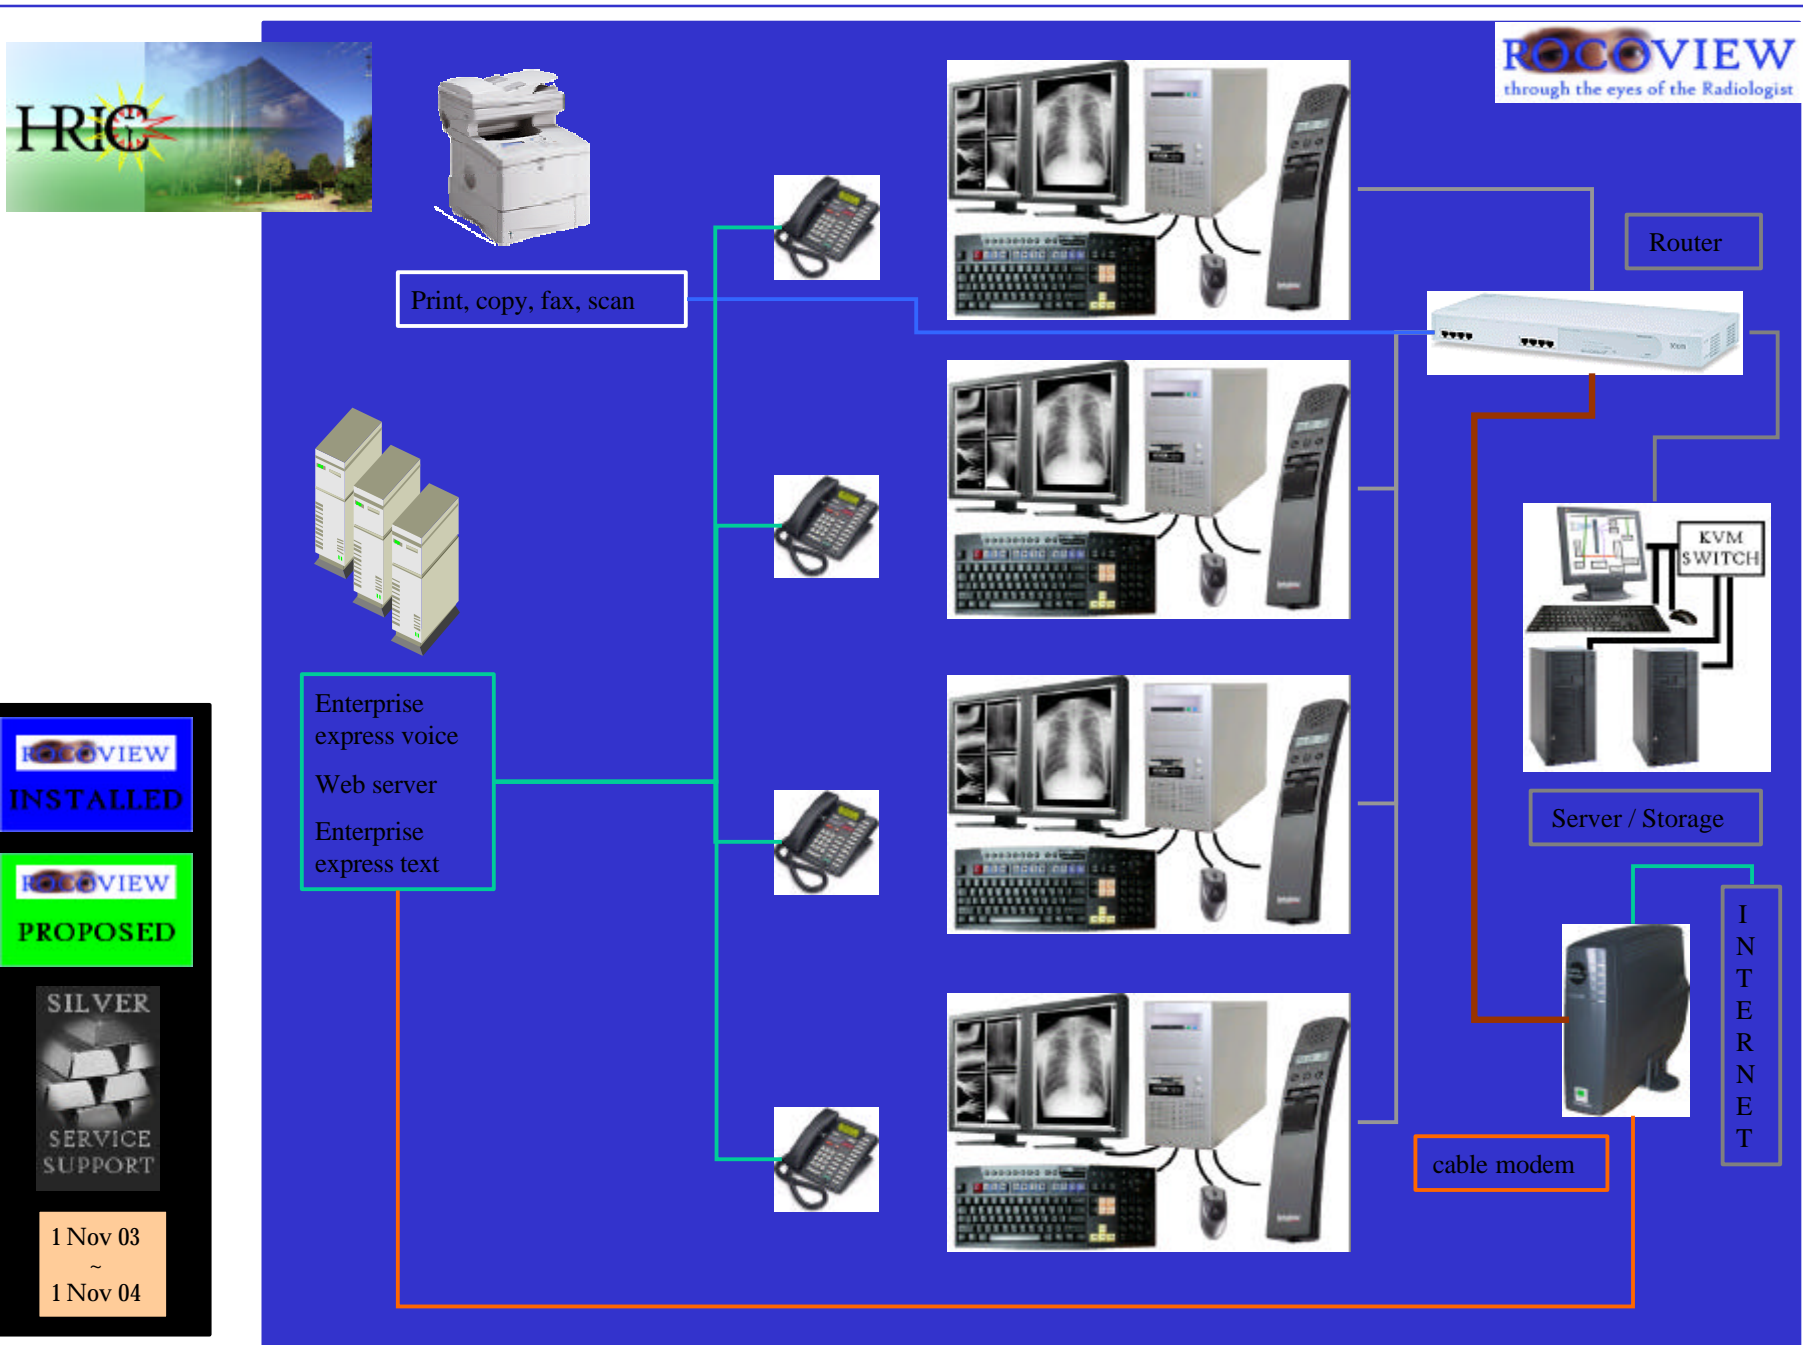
HRIC

ROCOVIEW
through the eyes of the Radiologist

Print, copy, fax, scan

Router

KVM SWITCH

Enterprise express voice

Web server

Enterprise express text

Server / Storage

ROCOVIEW
INSTALLED

ROCOVIEW
PROPOSED

SILVER
SERVICE SUPPORT

1 Nov 03
~
1 Nov 04

INTERNET

cable modem